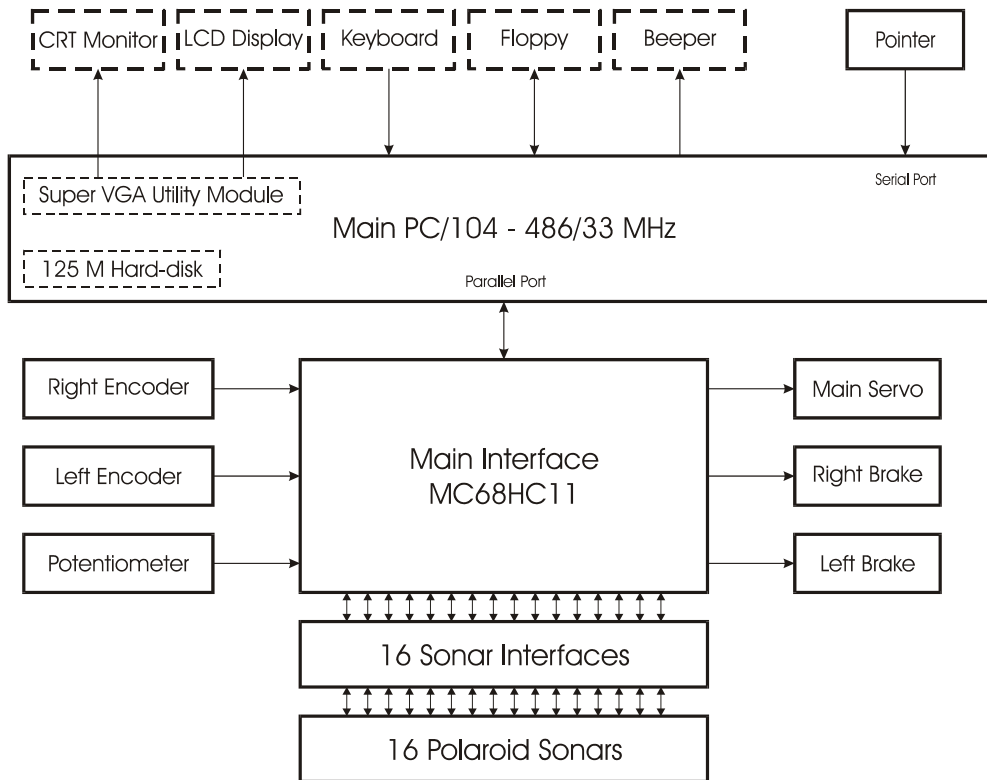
CRT Monitor
LCD Display
Keyboard
Floppy
Beeper
Pointer

Super VGA Utility Module
Serial Port
Main PC/104 - 486/33 MHz
125 M Hard-disk
Parallel Port

Right Encoder
Left Encoder
Potentiometer

Main Interface
MC68HC11

Main Servo
Right Brake
Left Brake

16 Sonar Interfaces

16 Polaroid Sonars